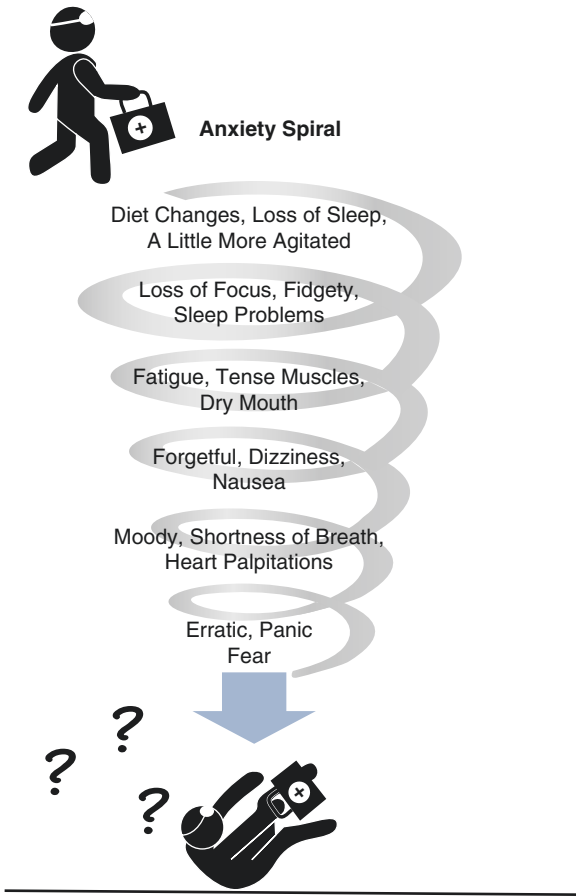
Anxiety Spiral

Diet Changes, Loss of Sleep, A Little More Agitated

Loss of Focus, Fidgety, Sleep Problems

Fatigue, Tense Muscles, Dry Mouth

Forgetful, Dizziness, Nausea

Moody, Shortness of Breath, Heart Palpitations

Erratic, Panic Fear

?
?
?